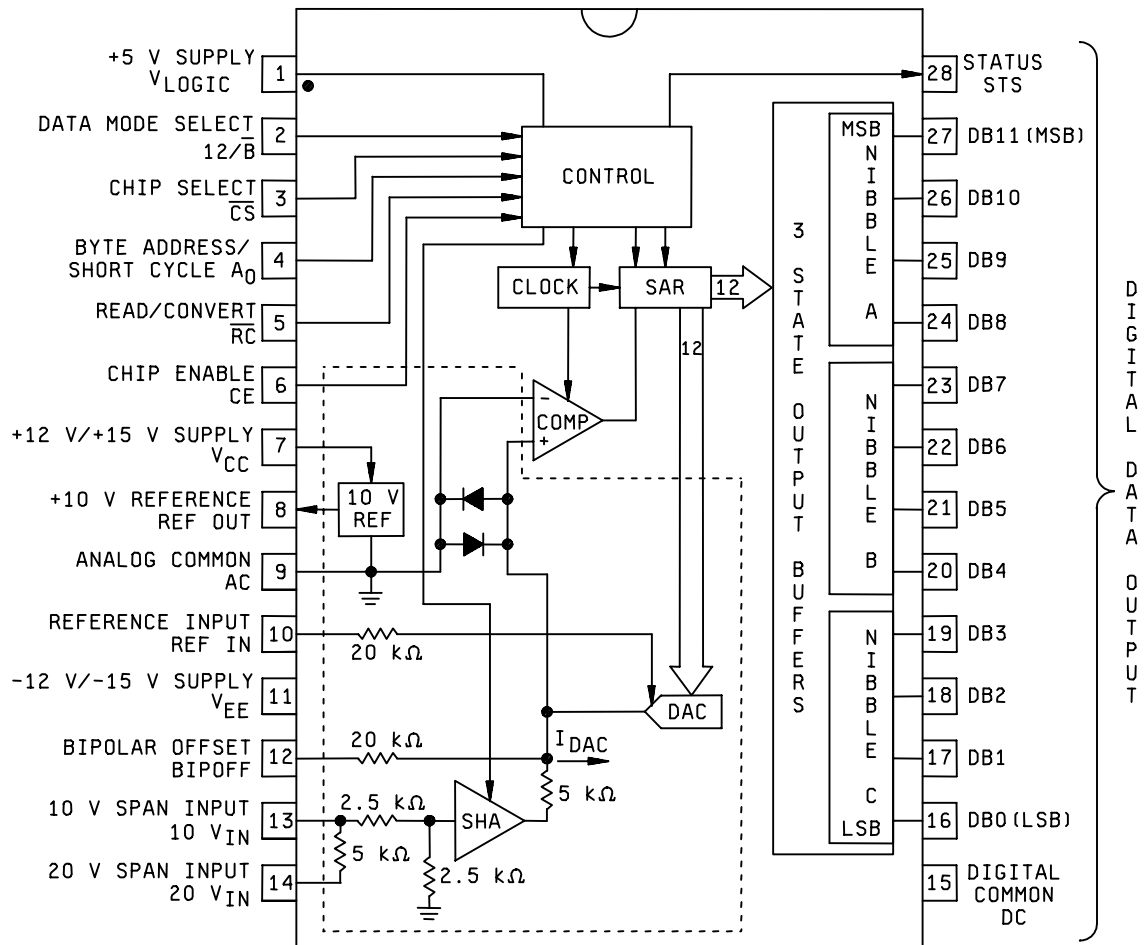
+5 V SUPPLY $V_{LOGIC}$ 1
DATA MODE SELECT $12/\overline{B}$ 2
CHIP SELECT $\overline{CS}$ 3
BYTE ADDRESS/ SHORT CYCLE $A_0$ 4
READ/CONVERT $R/\overline{C}$ 5
CHIP ENABLE CE 6
+12 V/+15 V SUPPLY $V_{CC}$ 7
+10 V REFERENCE REF OUT 8
ANALOG COMMON AC 9
REFERENCE INPUT REF IN 10
-12 V/-15 V SUPPLY $V_{EE}$ 11
BIPOLAR OFFSET BIPOFF 12
10 V SPAN INPUT 10 $V_{IN}$ 13
20 V SPAN INPUT 20 $V_{IN}$ 14

CONTROL
CLOCK
SAR
12
12
COMP
-
+
10 V REF
20 kΩ
20 kΩ
DAC
$I_{DAC}$
5 kΩ
2.5 kΩ
SHA
5 kΩ
2.5 kΩ

3 STATE OUTPUT BUFFERS
MSB NIBBLE A
NIBBLE B
NIBBLE C LSB

28 STATUS STS
27 DB11 (MSB)
26 DB10
25 DB9
24 DB8
23 DB7
22 DB6
21 DB5
20 DB4
19 DB3
18 DB2
17 DB1
16 DB0 (LSB)
15 DIGITAL COMMON DC

DIGITAL DATA OUTPUT